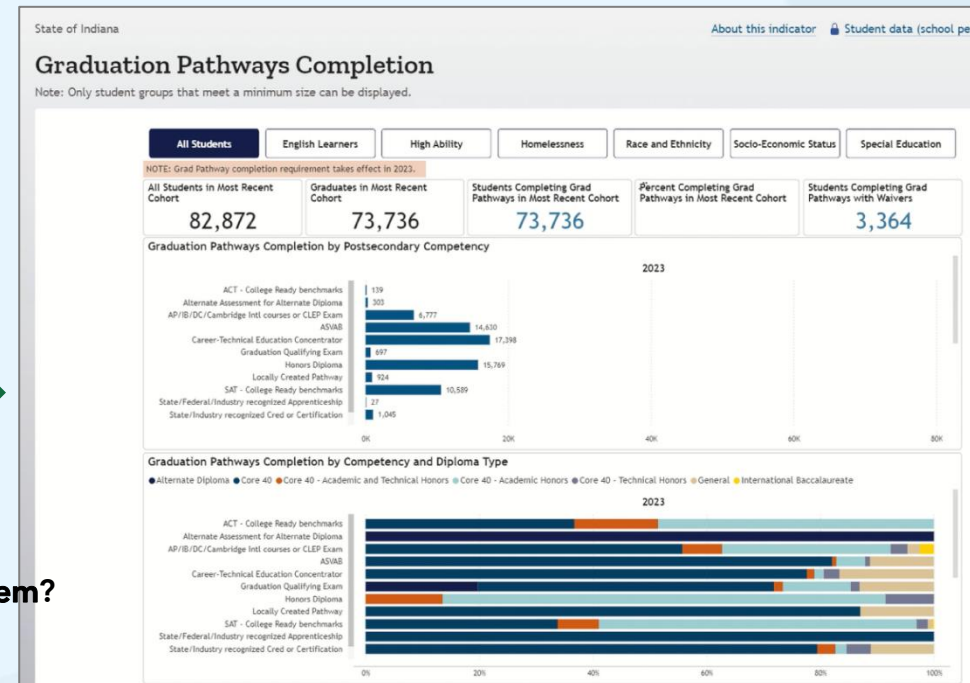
State of Indiana

About this indicator  Student data (school pe

Graduation Pathways Completion

Note: Only student groups that meet a minimum size can be displayed.

All Students | English Learners | High Ability | Homelessness | Race and Ethnicity | Socio-Economic Status | Special Education

NOTE: Grad Pathway completion requirement takes effect in 2023.

| All Students in Most Recent Cohort | Graduates in Most Recent Cohort | Students Completing Grad Pathways in Most Recent Cohort | Percent Completing Grad Pathways in Most Recent Cohort | Students Completing Grad Pathways with Waivers |
|---|---|---|---|---|
| 82,872 | 73,736 | 73,736 | | 3,364 |

Graduation Pathways Completion by Postsecondary Competency

2023

ACT - College Ready benchmarks 139
Alternate Assessment for Alternate Diploma 303
AP/IB/DC/Cambridge Intl courses or CLEP Exam 6,777
ASVAB 14,630
Career-Technical Education Concentrator 17,398
Graduation Qualifying Exam 697
Honors Diploma 15,769
Locally Created Pathway 924
SAT - College Ready benchmarks 10,589
State/Federal/Industry recognized Apprenticeship 27
State/Industry recognized Cred or Certification 1,045

0K 20K 40K 60K 80K

Graduation Pathways Completion by Competency and Diploma Type

Alternate Diploma  Core 40  Core 40 - Academic and Technical Honors  Core 40 - Academic Honors  Core 40 - Technical Honors  General  International Baccalaureate

2023

ACT - College Ready benchmarks
Alternate Assessment for Alternate Diploma
AP/IB/DC/Cambridge Intl courses or CLEP Exam
ASVAB
Career-Technical Education Concentrator
Graduation Qualifying Exam
Honors Diploma
Locally Created Pathway
SAT - College Ready benchmarks
State/Federal/Industry recognized Apprenticeship
State/Industry recognized Cred or Certification

0% 20% 40% 60% 80% 100%

em?